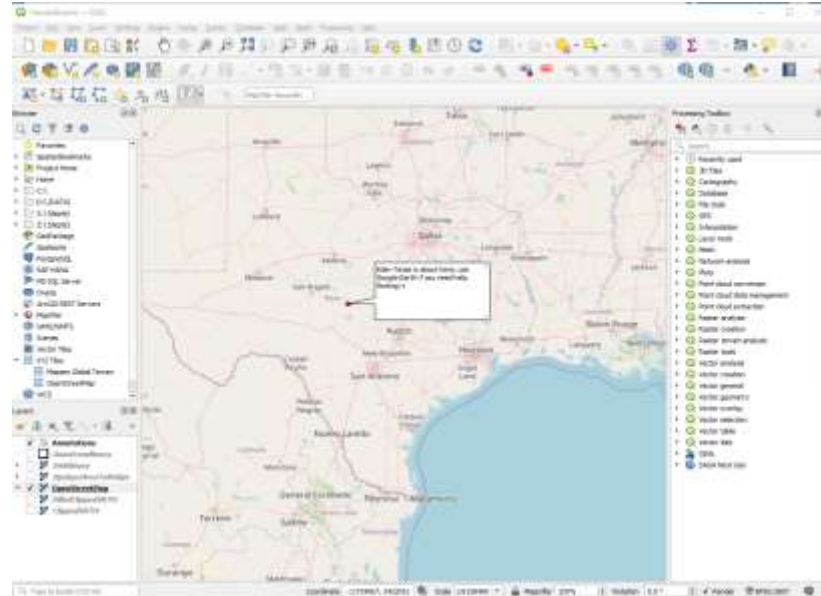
Browser

Favorites
Spatial Bookmarks
Project Home
Home
GeoPackage
SpatiaLite
PostgreSQL
SAP HANA
MS SQL Server
Oracle
ArcGIS REST Servers
WMS/WMTS
Scenes
Vector Tiles
XYZ Tiles
Mapzen Global Terrain
OpenStreetMap
WCS

Layers

Annotations
OpenStreetMap

Processing Toolbox

Recently used
3D Tiles
Cartography
Database
File tools
GPS
Interpolation
Layer tools
Mesh
Network analysis
Plots
Point cloud conversion
Point cloud data management
Point cloud extraction
Raster analysis
Raster creation
Raster terrain analysis
Raster tools
Vector analysis
Vector creation
Vector general
Vector geometry
Vector overlay
Vector selection
Vector table
Vector tiles
GDAL

Dallas
Austin
San Antonio
Houston

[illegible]

Coordinate
Scale
Magnifier
Rotation
Render